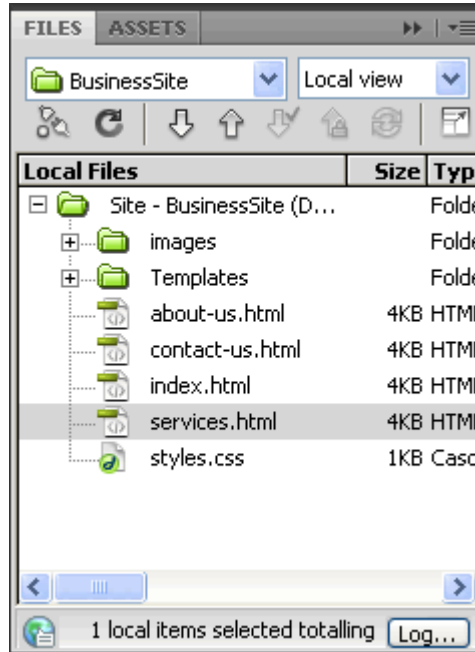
FILES ASSETS

BusinessSite
Local view

| Local Files | Size | Typ |
|---|---|---|
| Site - BusinessSite (D... | | Folde |
| images | | Folde |
| Templates | | Folde |
| about-us.html | 4KB | HTMl |
| contact-us.html | 4KB | HTMl |
| index.html | 4KB | HTMl |
| services.html | 4KB | HTMl |
| styles.css | 1KB | Casc |

1 local items selected totalling Log...